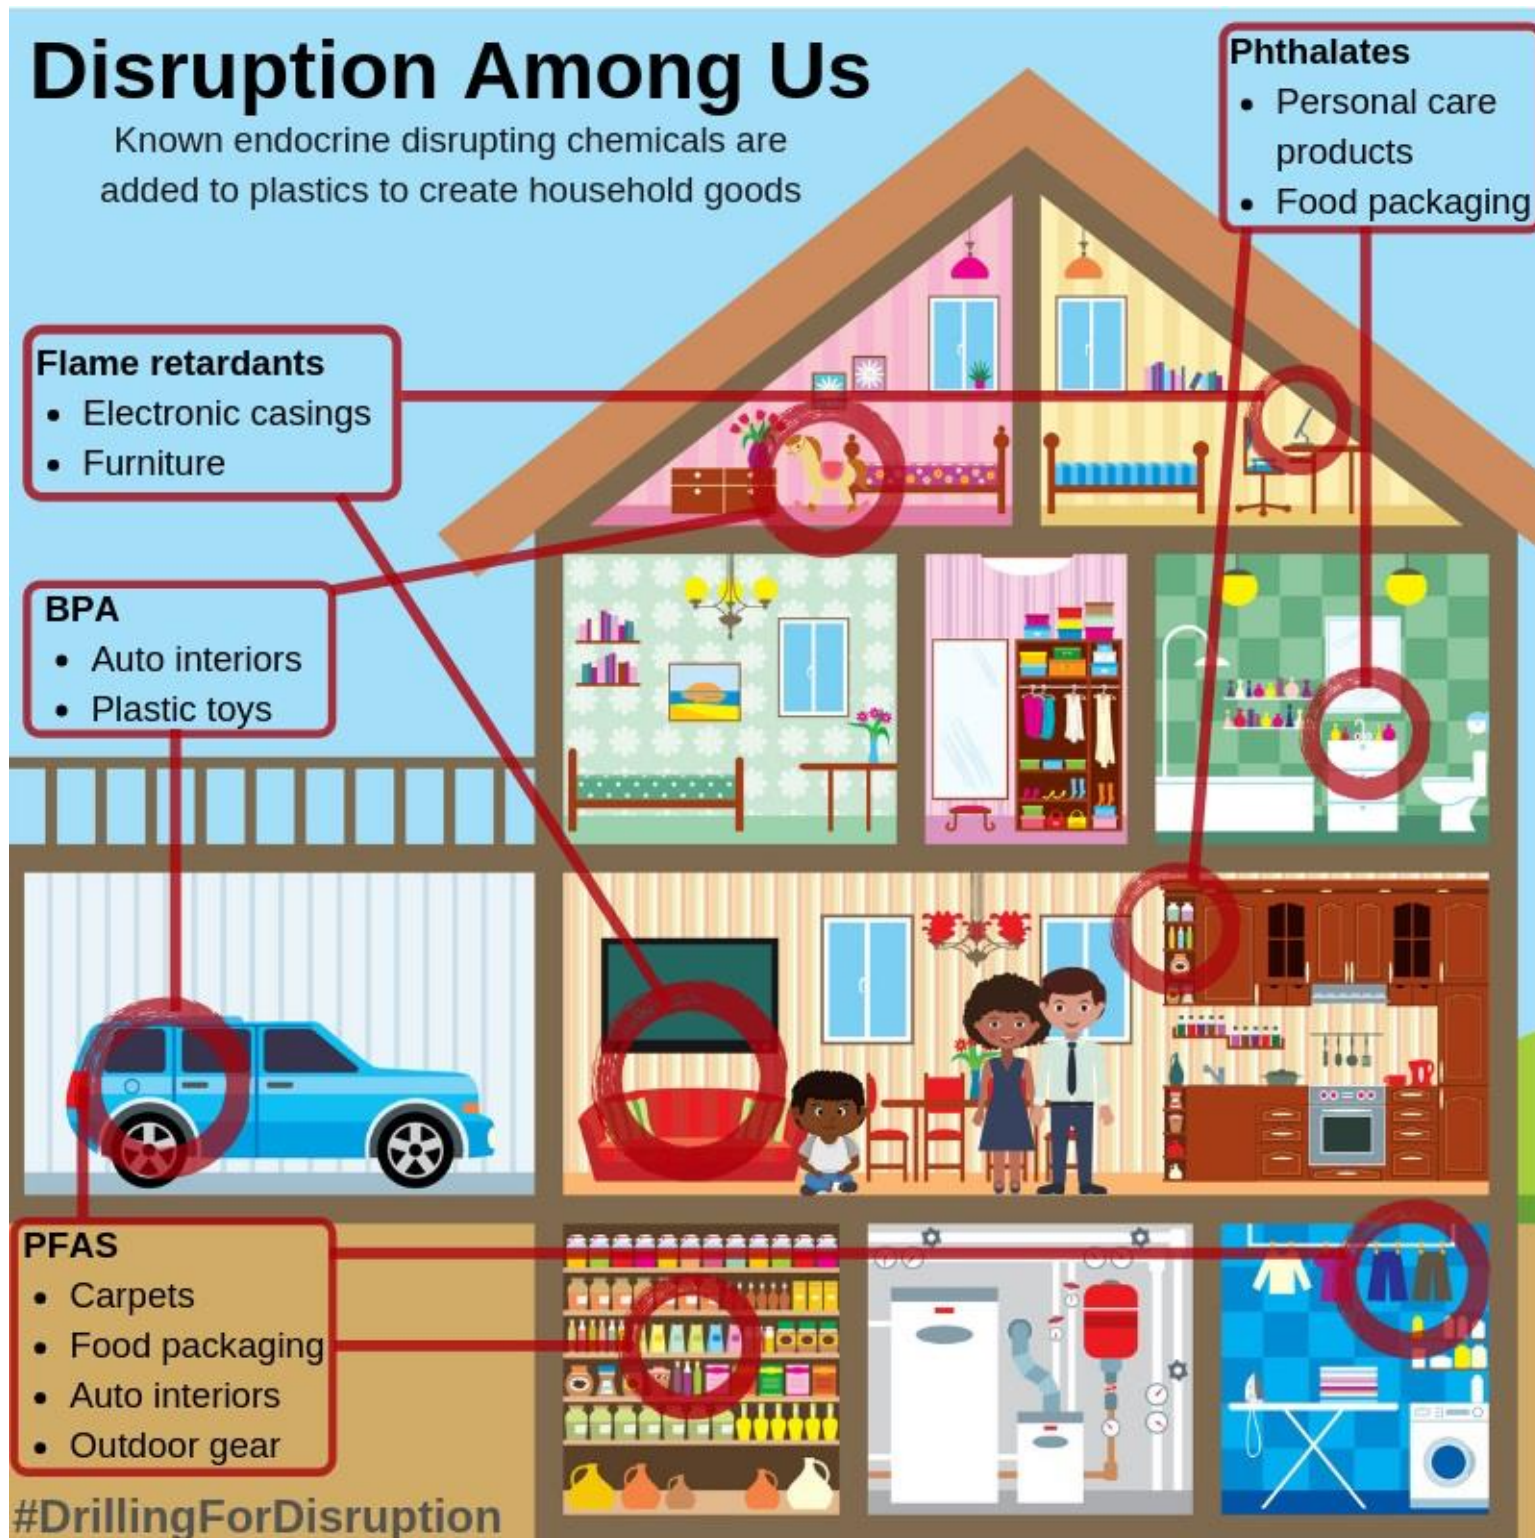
Disruption Among Us

Known endocrine disrupting chemicals are added to plastics to create household goods

Phthalates
- Personal care products
- Food packaging

Flame retardants
- Electronic casings
- Furniture

BPA
- Auto interiors
- Plastic toys

PFAS
- Carpets
- Food packaging
- Auto interiors
- Outdoor gear

#DrillingForDisruption